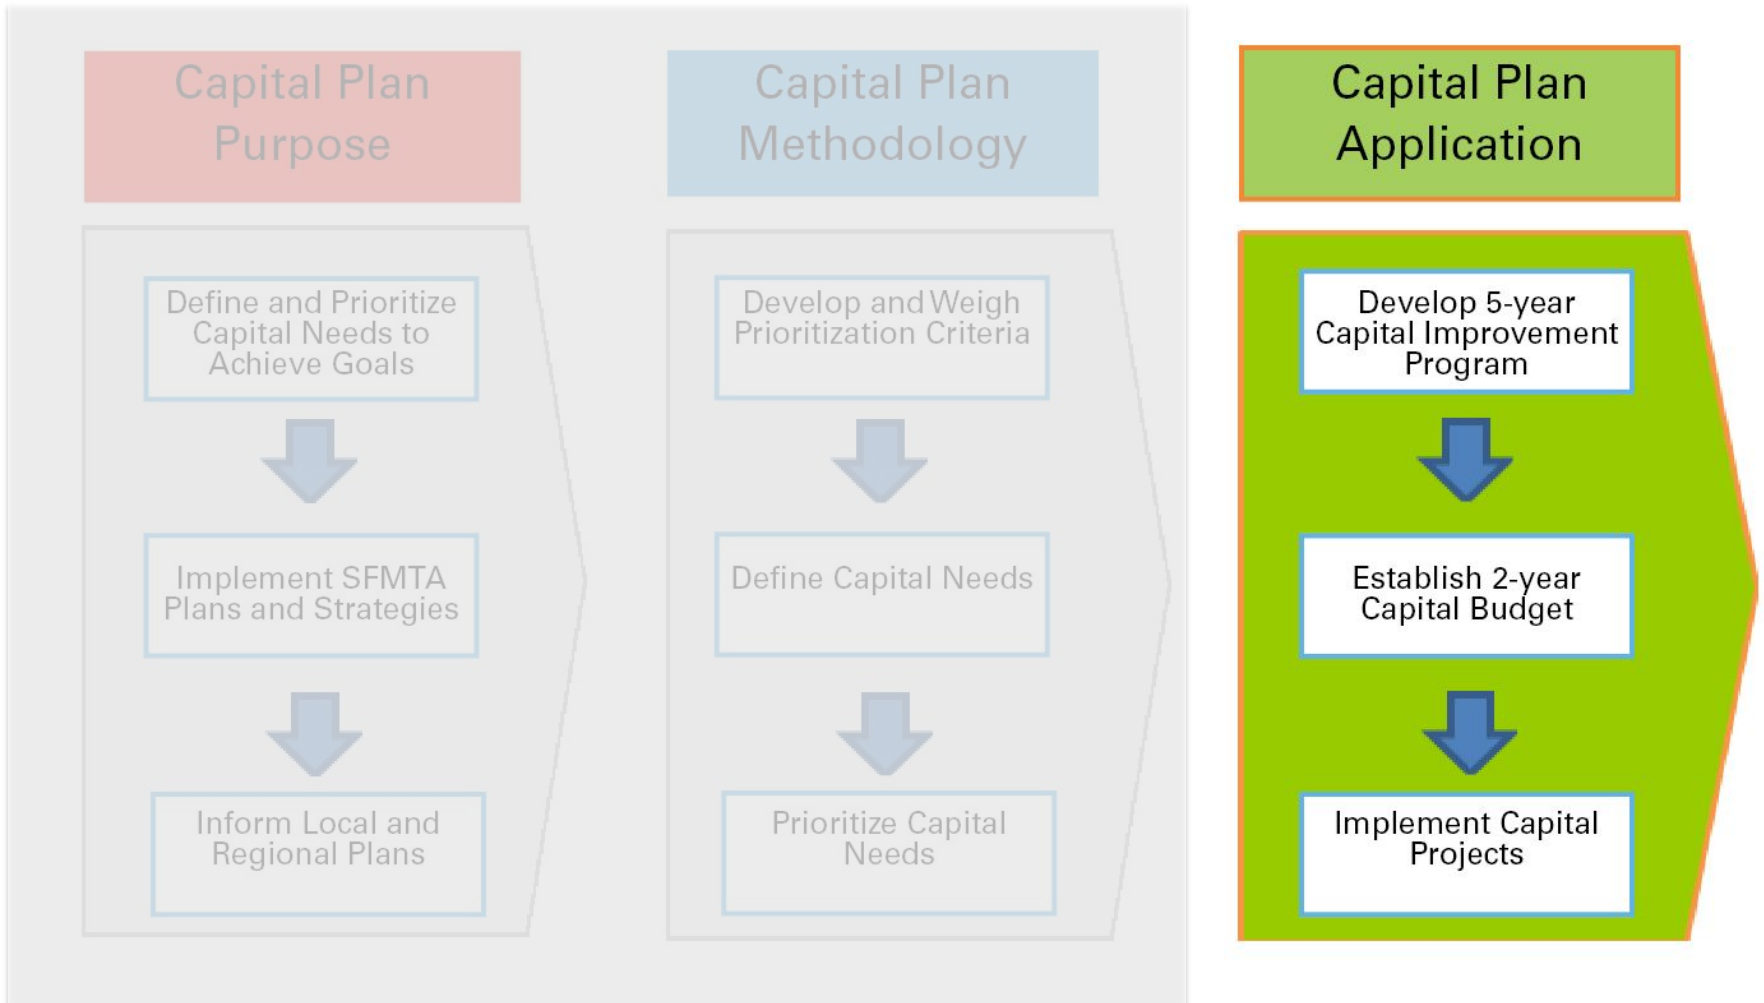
Capital Plan Purpose

Define and Prioritize Capital Needs to Achieve Goals

Implement SFMTA Plans and Strategies

Inform Local and Regional Plans

Capital Plan Methodology

Develop and Weigh Prioritization Criteria

Define Capital Needs

Prioritize Capital Needs

Capital Plan Application

Develop 5-year Capital Improvement Program

Establish 2-year Capital Budget

Implement Capital Projects